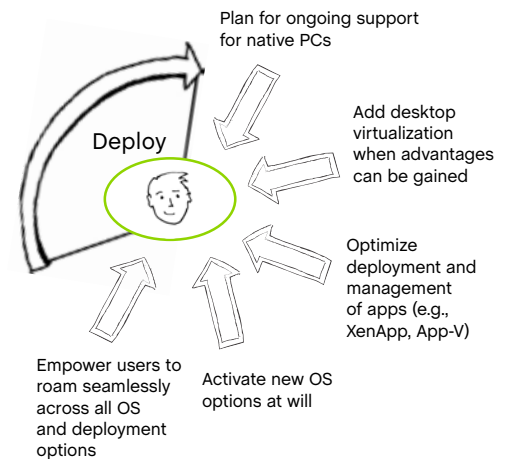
Plan for ongoing support for native PCs

Deploy

Add desktop virtualization when advantages can be gained

Optimize deployment and management of apps (e.g., XenApp, App-V)

Activate new OS options at will

Empower users to roam seamlessly across all OS and deployment options